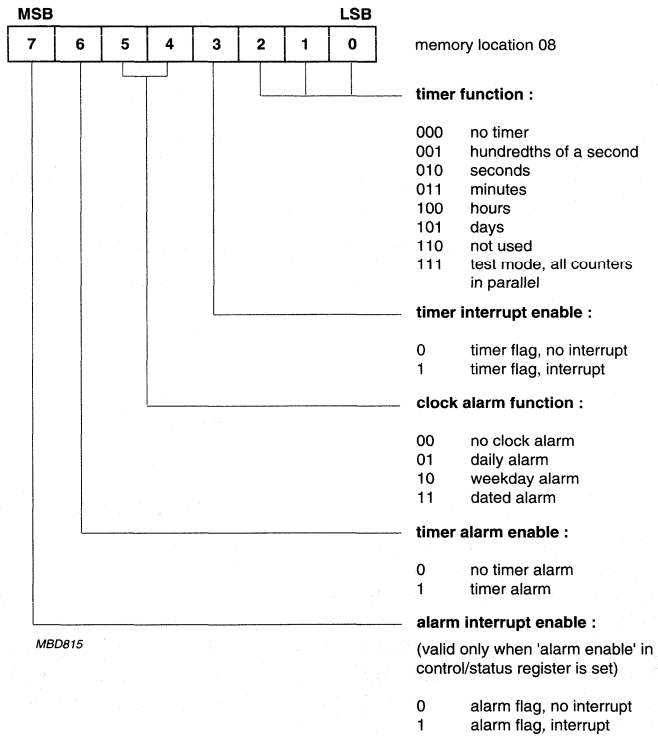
MSB LSB

| 7 | 6 | 5 | 4 | 3 | 2 | 1 | 0 |
|---|---|---|---|---|---|---|---|

memory location 08

**timer function :**

000 no timer
001 hundredths of a second
010 seconds
011 minutes
100 hours
101 days
110 not used
111 test mode, all counters in parallel

**timer interrupt enable :**

0 timer flag, no interrupt
1 timer flag, interrupt

**clock alarm function :**

00 no clock alarm
01 daily alarm
10 weekday alarm
11 dated alarm

**timer alarm enable :**

0 no timer alarm
1 timer alarm

**alarm interrupt enable :**

(valid only when 'alarm enable' in control/status register is set)

0 alarm flag, no interrupt
1 alarm flag, interrupt

MBD815